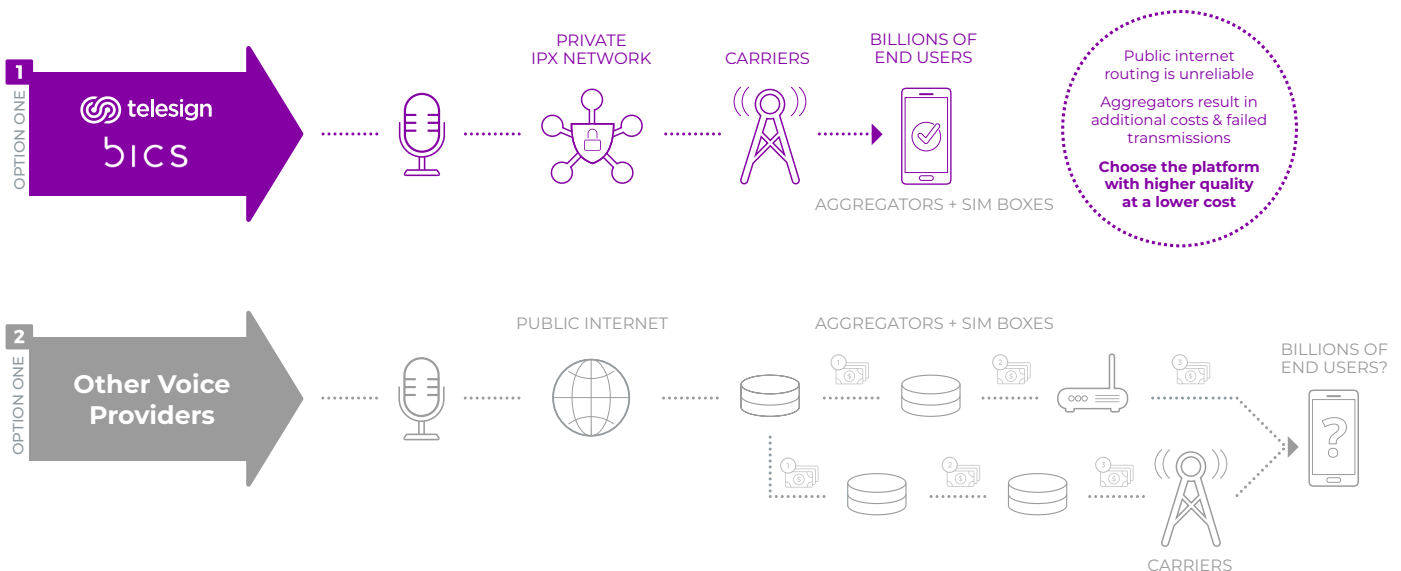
1

OPTION ONE

telesign

bics

PRIVATE IPX NETWORK

CARRIERS

BILLIONS OF END USERS

AGGREGATORS + SIM BOXES

Public internet routing is unreliable

Aggregators result in additional costs & failed transmissions

**Choose the platform with higher quality at a lower cost**

2

OPTION ONE

Other Voice Providers

PUBLIC INTERNET

AGGREGATORS + SIM BOXES

1

2

3

BILLIONS OF END USERS?

?

1

2

3

CARRIERS